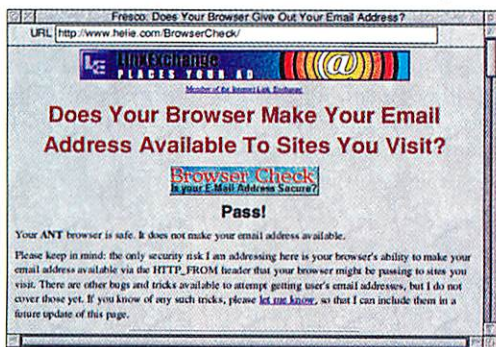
Fresco: Does Your Browser Give Out Your Email Address?

URL http://www.helie.com/BrowserCheck/

LinkExchange PLACES YOUR AD

Member of the Internet Link Exchange

Does Your Browser Make Your Email Address Available To Sites You Visit?

Browser Check
Is your E-Mail Address Secure?

Pass!

Your ANT browser is safe. It does not make your email address available.

Please keep in mind: the only security risk I am addressing here is your browser's ability to make your email address available via the HTTP_FROM header that your browser might be passing to sites you visit. There are other bugs and tricks available to attempt getting user's email addresses, but I do not cover those yet. If you know of any such tricks, please let me know, so that I can include them in a future update of this page.